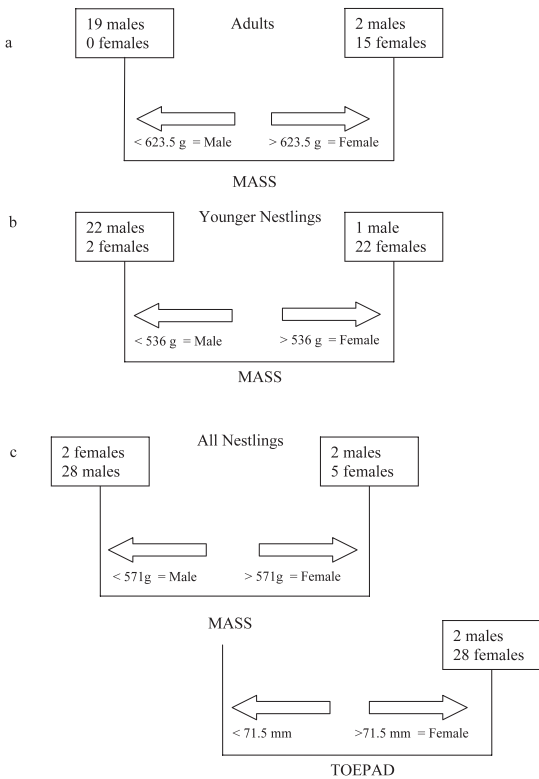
a

19 males
0 females

Adults

2 males
15 females

< 623.5 g = Male

> 623.5 g = Female

MASS

b

Younger Nestlings

22 males
2 females

1 male
22 females

< 536 g = Male

> 536 g = Female

MASS

c

All Nestlings

2 females
28 males

2 males
5 females

< 571g = Male

> 571g = Female

MASS

2 males
28 females

< 71.5 mm

>71.5 mm = Female

TOEPAD